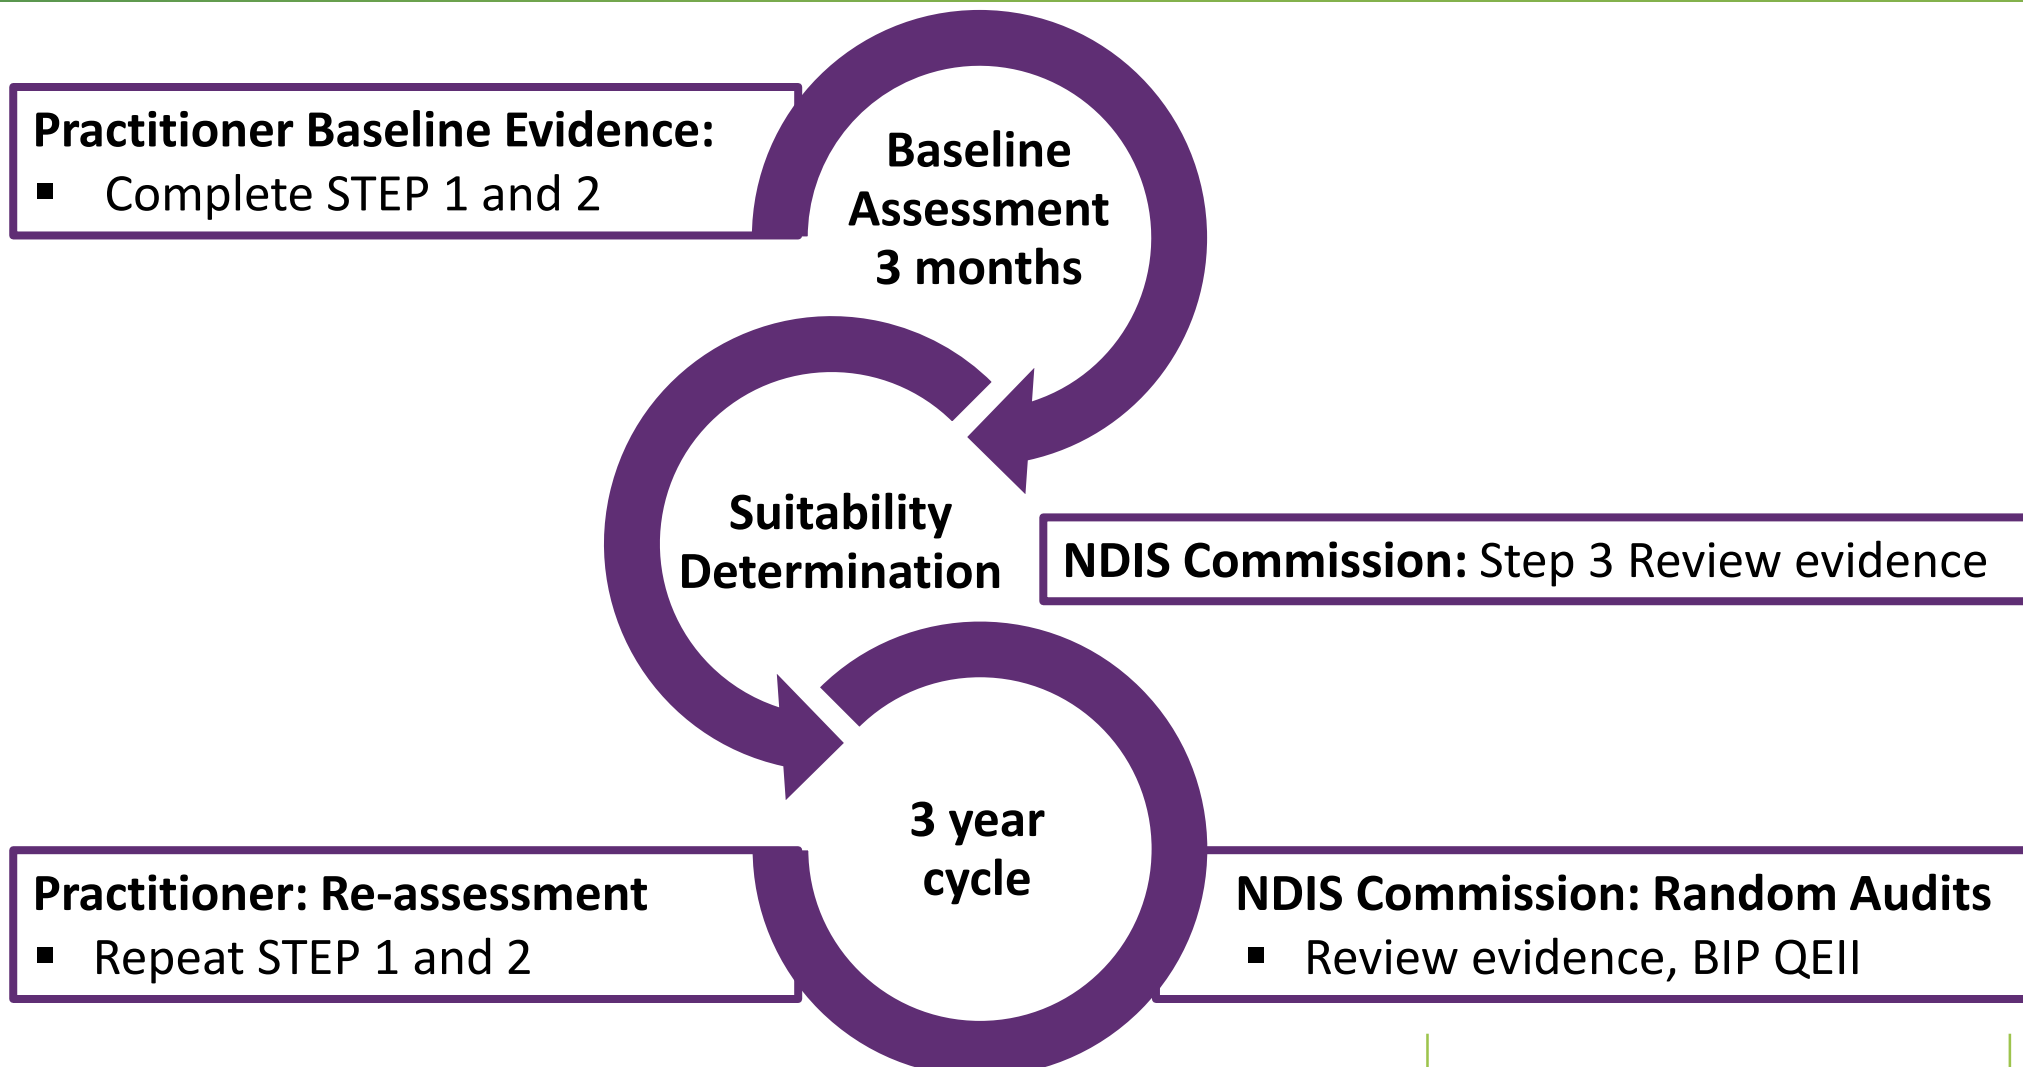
Practitioner Baseline Evidence:
▪ Complete STEP 1 and 2

Baseline Assessment 3 months

Suitability Determination

NDIS Commission: Step 3 Review evidence

3 year cycle

Practitioner: Re-assessment
▪ Repeat STEP 1 and 2

NDIS Commission: Random Audits
▪ Review evidence, BIP QEII